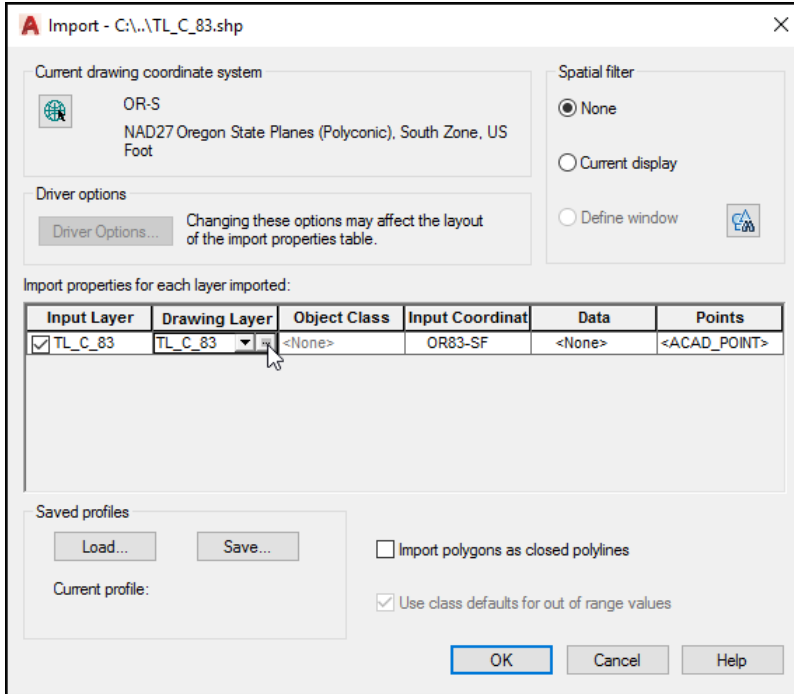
Import - C:\..\TL_C_83.shp

Current drawing coordinate system

OR-S

NAD27 Oregon State Planes (Polyconic), South Zone, US Foot

Spatial filter

None

Current display

Define window

Driver options

Driver Options...

Changing these options may affect the layout of the import properties table.

Import properties for each layer imported:

| Input Layer | Drawing Layer | Object Class | Input Coordinat | Data | Points |
|---|---|---|---|---|---|
| TL_C_83 | TL_C_83 | <None> | OR83-SF | <None> | <ACAD_POINT> |

Saved profiles

Load...

Save...

Current profile:

Import polygons as closed polylines

Use class defaults for out of range values

OK

Cancel

Help